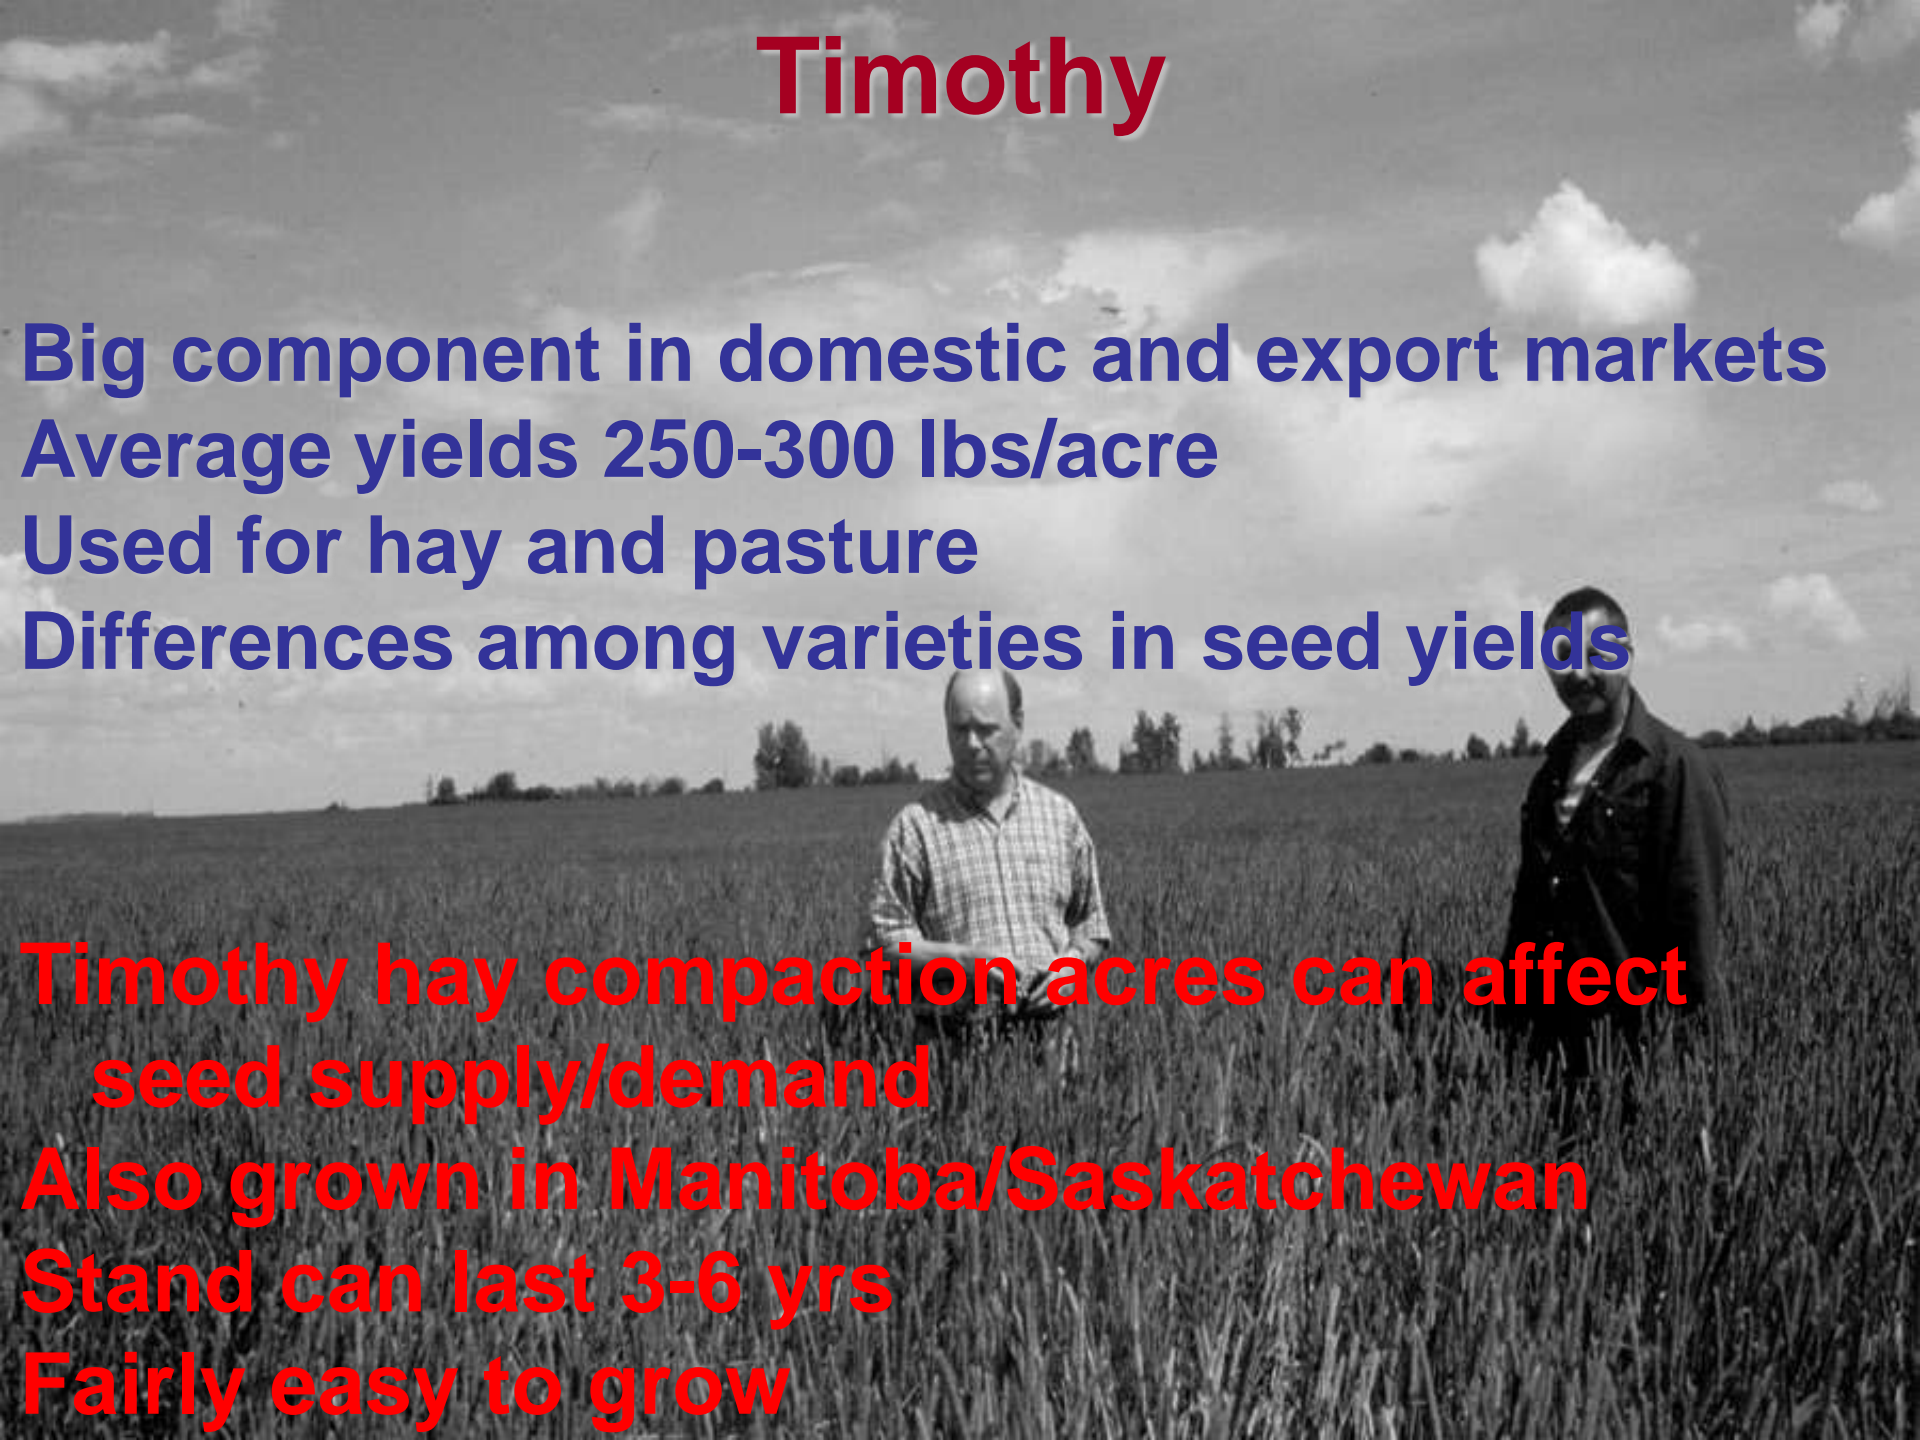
Timothy

Big component in domestic and export markets
Average yields 250-300 lbs/acre
Used for hay and pasture
Differences among varieties in seed yields

Timothy hay compaction acres can affect seed supply/demand
Also grown in Manitoba/Saskatchewan
Stand can last 3-6 yrs
Fairly easy to grow